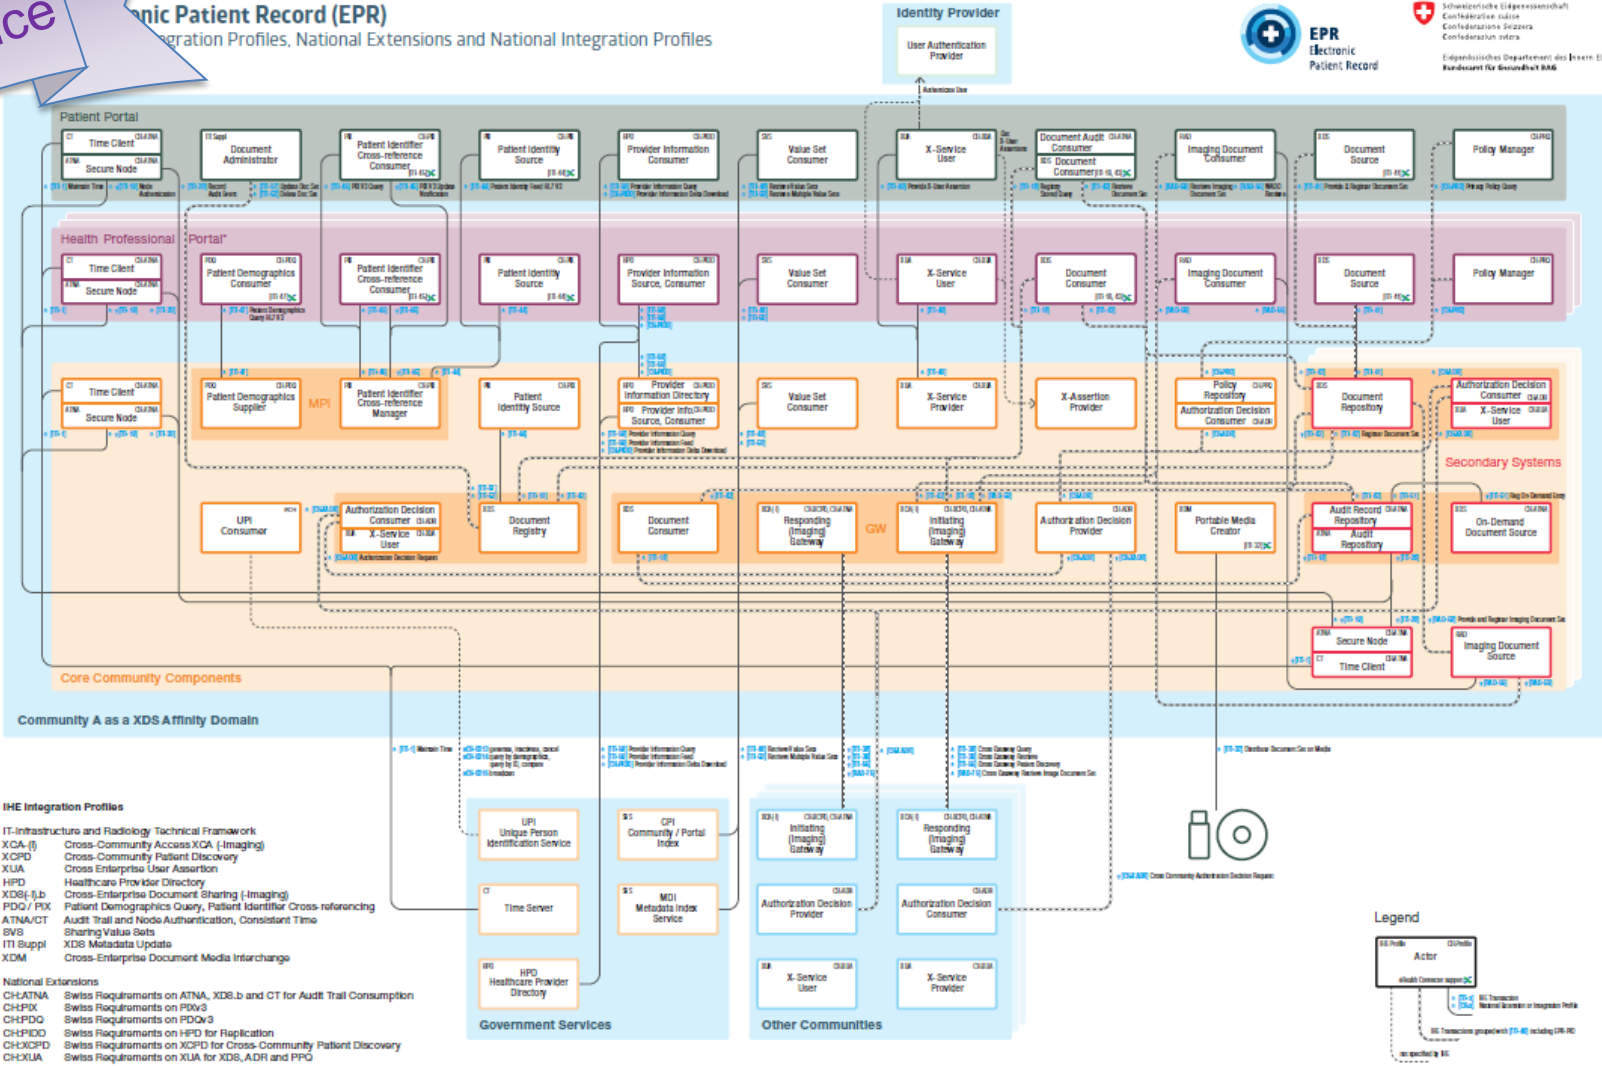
ce

...nic Patient Record (EPR)
...gration Profiles, National Extensions and National Integration Profiles

Identity Provider
User Authentication Provider

EPR
Electronic
Patient Record

Schweizerische Eidgenossenschaft
Confédération suisse
Confederazione Svizzera
Confederaziun svizra

Eidgenössisches Departement des Innern EDI
Bundesamt für Gesundheit BAG

Patient Portal
Time Client
Secure Node
Document Administrator
Patient Identifier Cross-reference Consumer
Patient Identity Source
Provider Information Consumer
Value Set Consumer
X-Service User
Document Audit Consumer
Document Consumer
Imaging Document Consumer
Document Source
Policy Manager

Health Professional Portal*
Time Client
Secure Node
Patient Demographics Consumer
Patient Identifier Cross-reference Consumer
Patient Identity Source
Provider Information Source, Consumer
Value Set Consumer
X-Service User
Document Consumer
Imaging Document Consumer
Document Source
Policy Manager

Time Client
Secure Node
Patient Demographics Supplier
MPI
Patient Identifier Cross-reference Manager
Patient Identity Source
Provider Information Directory
Provider Info Source, Consumer
Value Set Consumer
X-Service Provider
X-Assertion Provider
Policy Repository
Authorization Decision Consumer
Document Repository
Authorization Decision Consumer
X-Service User

Secondary Systems

UPI Consumer
Authorization Decision Consumer
X-Service User
Document Registry
Document Consumer
Responding Imaging Gateway
GW
Initiating Imaging Gateway
Authorization Decision Provider
Portable Media Creator
Audit Record Repository
Audit Repository
On-Demand Document Source

Secure Node
Time Client
Imaging Document Source

Core Community Components

Community A as a XDS Affinity Domain

IHE Integration Profiles
IT-Infrastructure and Radiology Technical Framework
XCA-(I) Cross-Community Access XCA (-Imaging)
XCPD Cross-Community Patient Discovery
XUA Cross Enterprise User Assertion
HPD Healthcare Provider Directory
XDS(-I).b Cross-Enterprise Document Sharing (-Imaging)
PDQ / PIX Patient Demographics Query, Patient Identifier Cross-referencing
ATNA/CT Audit Trail and Node Authentication, Consistent Time
SVS Sharing Value Sets
ITI Suppl XDS Metadata Update
XDM Cross-Enterprise Document Media Interchange

National Extensions
CH:ATNA Swiss Requirements on ATNA, XDS.b and CT for Audit Trail Consumption
CH:PIX Swiss Requirements on PIXv3
CH:PDQ Swiss Requirements on PDQv3
CH:PIDD Swiss Requirements on HPD for Replication
CH:XCPD Swiss Requirements on XCPD for Cross-Community Patient Discovery
CH:XUA Swiss Requirements on XUA for XDS, ADR and PPQ

UPI Unique Person Identification Service
CPI Community / Portal Index
Time Server
MDI Metadata Index Service
HPD Healthcare Provider Directory
Government Services

Initiating Imaging Gateway
Responding Imaging Gateway
Authorization Decision Provider
Authorization Decision Consumer
X-Service User
X-Service Provider
Other Communities

Legend
Actor